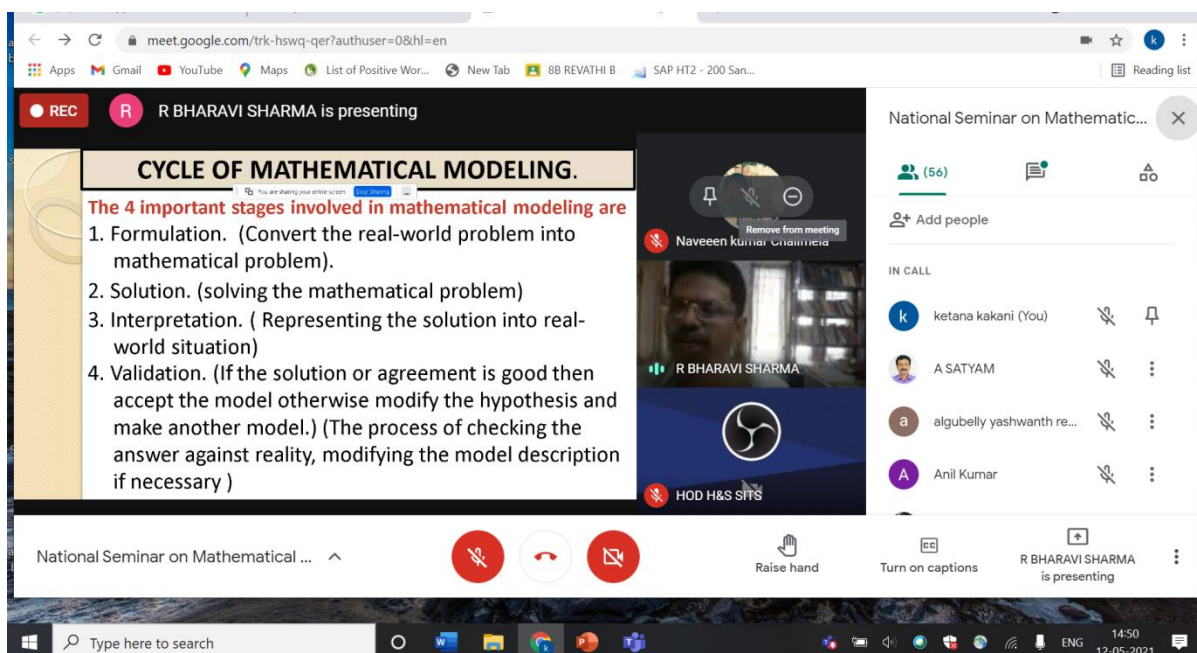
meet.google.com/trk-hswq-qer?authuser=0&hl=en

k

Apps Gmail YouTube Maps List of Positive Wor... New Tab 8B REVATHI B SAP HT2 - 200 San... Reading list

REC R R BHARAVI SHARMA is presenting

CYCLE OF MATHEMATICAL MODELING.

You are sharing your entire screen. Stop Sharing

The 4 important stages involved in mathematical modeling are

1. Formulation. (Convert the real-world problem into mathematical problem).

2. Solution. (solving the mathematical problem)

3. Interpretation. ( Representing the solution into real-world situation)

4. Validation. (If the solution or agreement is good then accept the model otherwise modify the hypothesis and make another model.) (The process of checking the answer against reality, modifying the model description if necessary )

Remove from meeting

Naveeen kumar Challmela

R BHARAVI SHARMA

HOD H&S SITS

National Seminar on Mathematic...

(56)

Add people

IN CALL

k ketana kakani (You)

A SATYAM

a algubelly yashwanth re...

A Anil Kumar

National Seminar on Mathematical ...

Raise hand

Turn on captions

R BHARAVI SHARMA is presenting

Type here to search

ENG 14:50 12-05-2021